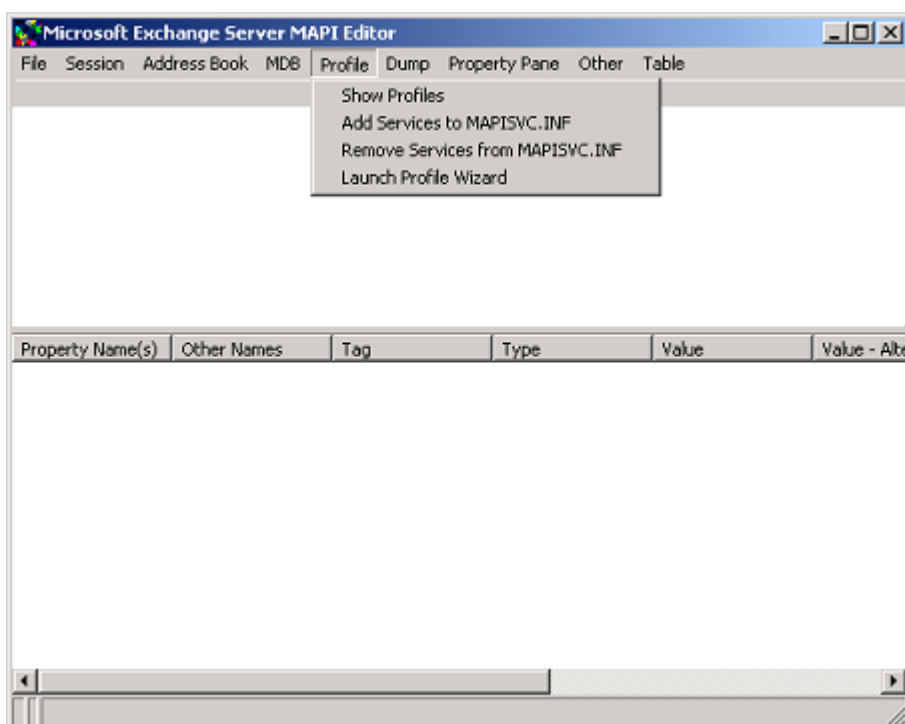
Microsoft Exchange Server MAPI Editor

File Session Address Book MDB Profile Dump Property Pane Other Table

Show Profiles
Add Services to MAPISVC.INF
Remove Services from MAPISVC.INF
Launch Profile Wizard

| Property Name(s) | Other Names | Tag | Type | Value | Value - Alt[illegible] |
|---|---|---|---|---|---|